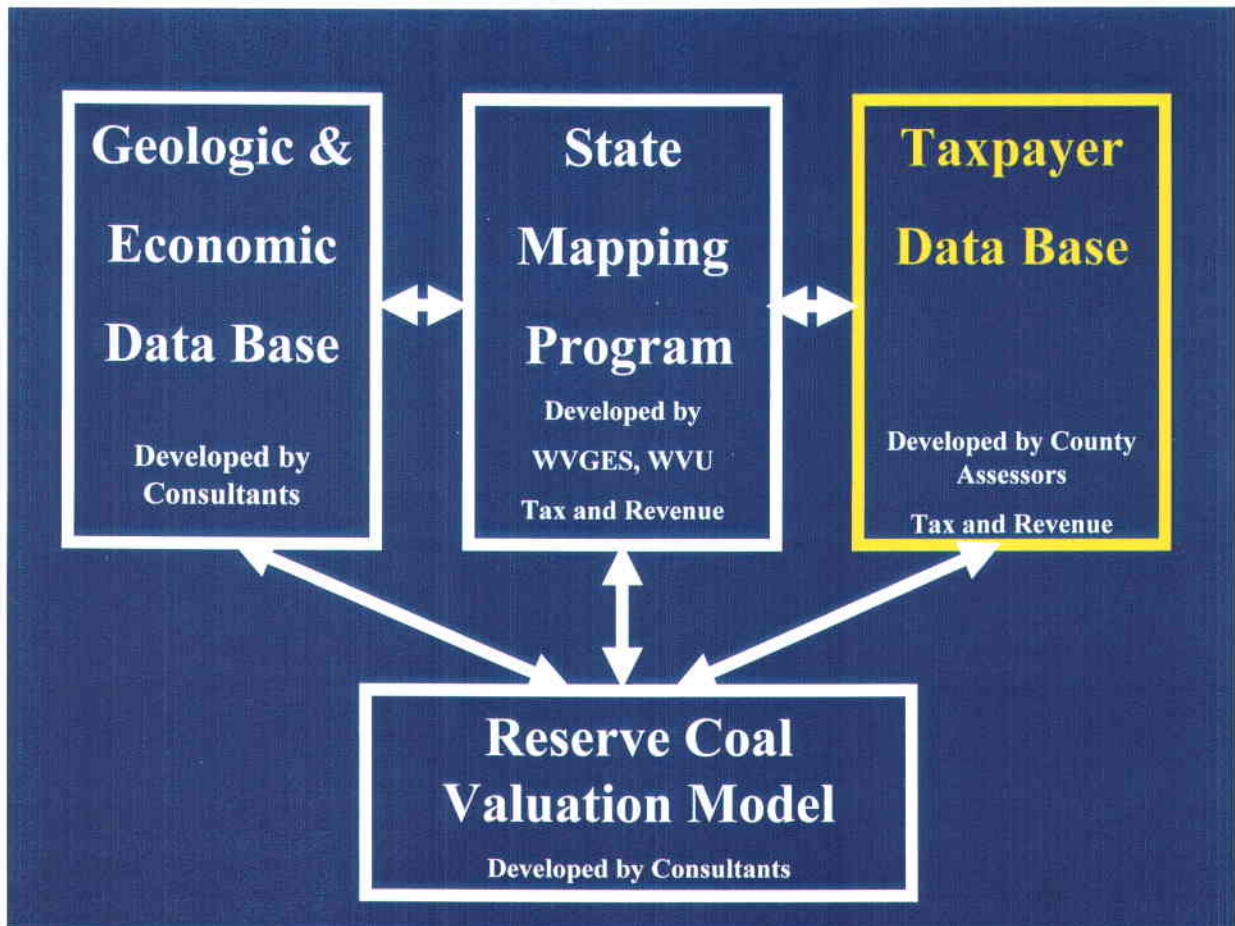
Geologic & Economic Data Base

Developed by Consultants

State Mapping Program

Developed by WVGES, WVU Tax and Revenue

Taxpayer Data Base

Developed by County Assessors

Tax and Revenue

Reserve Coal Valuation Model

Developed by Consultants